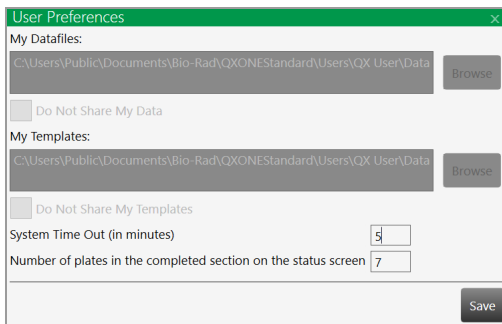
User Preferences
×
My Datafiles:
C:\Users\Public\Documents\Bio-Rad\QXONEStandard\Users\QX User\Data
Browse
Do Not Share My Data
My Templates:
C:\Users\Public\Documents\Bio-Rad\QXONEStandard\Users\QX User\Data
Browse
Do Not Share My Templates
System Time Out (in minutes) 5
Number of plates in the completed section on the status screen 7
Save